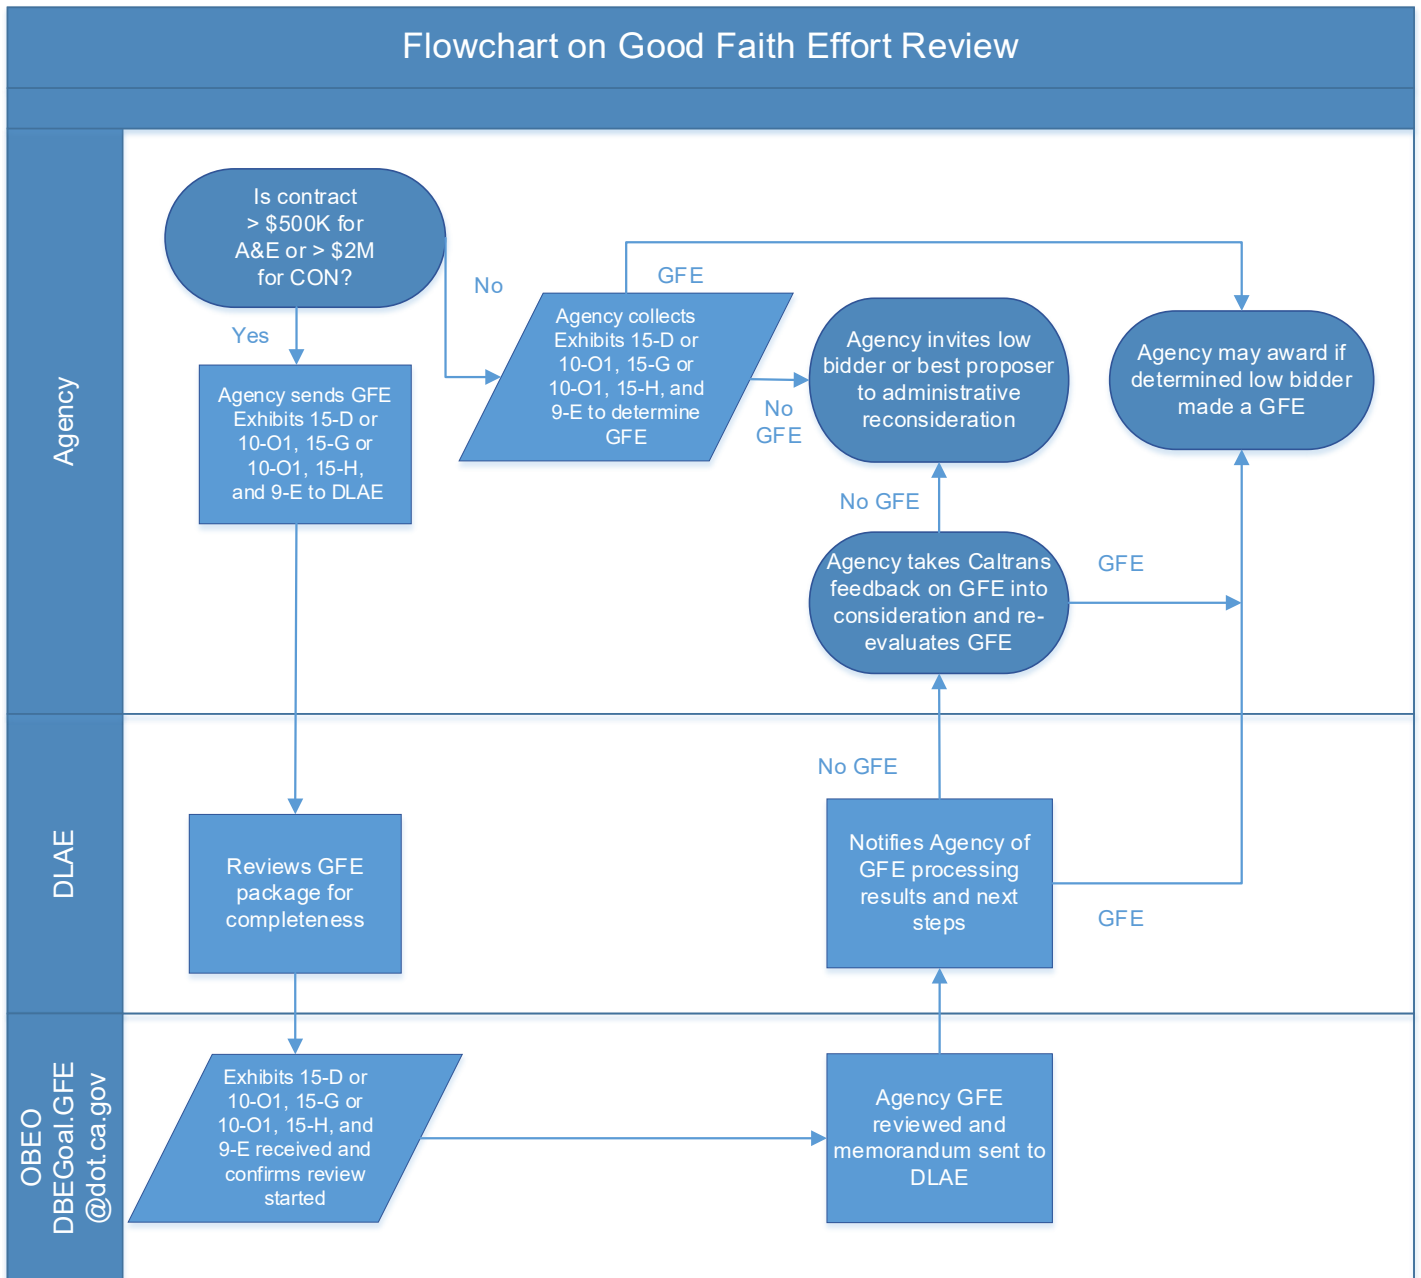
Flowchart on Good Faith Effort Review

Agency

Is contract > $500K for A&E or > $2M for CON?

Yes

No

Agency sends GFE Exhibits 15-D or 10-O1, 15-G or 10-O1, 15-H, and 9-E to DLAE

GFE

Agency collects Exhibits 15-D or 10-O1, 15-G or 10-O1, 15-H, and 9-E to determine GFE

No GFE

Agency invites low bidder or best proposer to administrative reconsideration

Agency may award if determined low bidder made a GFE

No GFE

Agency takes Caltrans feedback on GFE into consideration and re-evaluates GFE

GFE

DLAE

No GFE

Reviews GFE package for completeness

Notifies Agency of GFE processing results and next steps

GFE

OBEO DBEGoal.GFE @dot.ca.gov

Exhibits 15-D or 10-O1, 15-G or 10-O1, 15-H, and 9-E received and confirms review started

Agency GFE reviewed and memorandum sent to DLAE